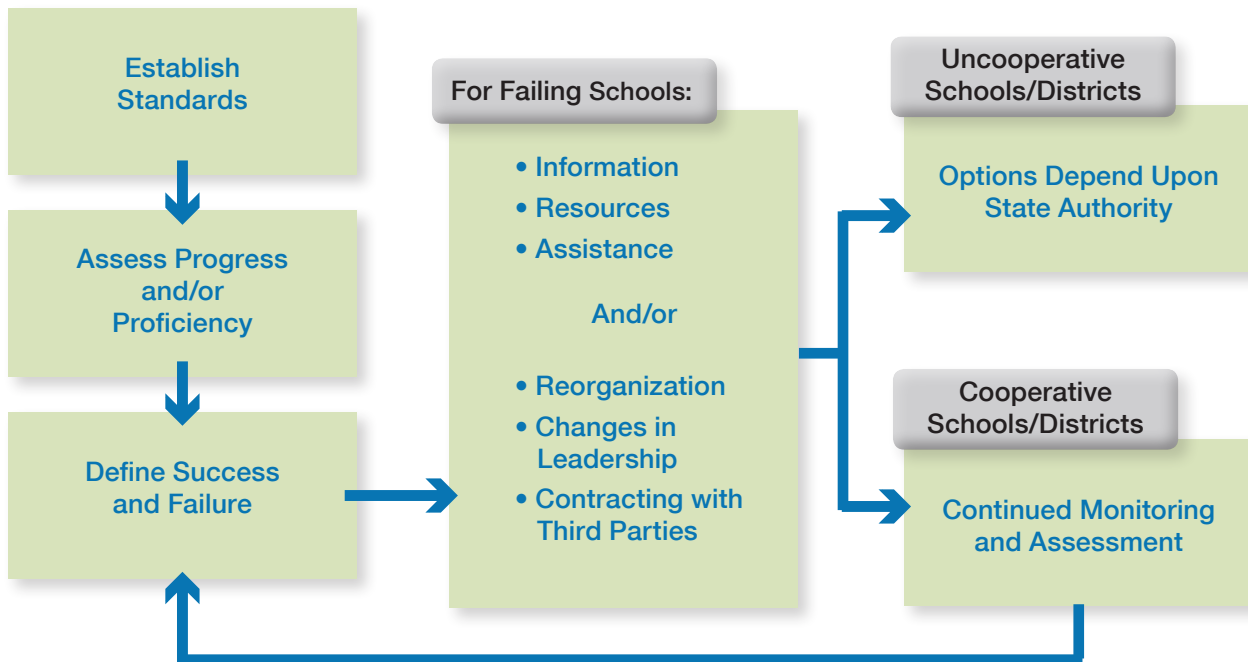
Establish Standards

Assess Progress and/or Proficiency

Define Success and Failure

For Failing Schools:

• Information
• Resources
• Assistance

And/or

• Reorganization
• Changes in Leadership
• Contracting with Third Parties

Uncooperative Schools/Districts

Options Depend Upon State Authority

Cooperative Schools/Districts

Continued Monitoring and Assessment